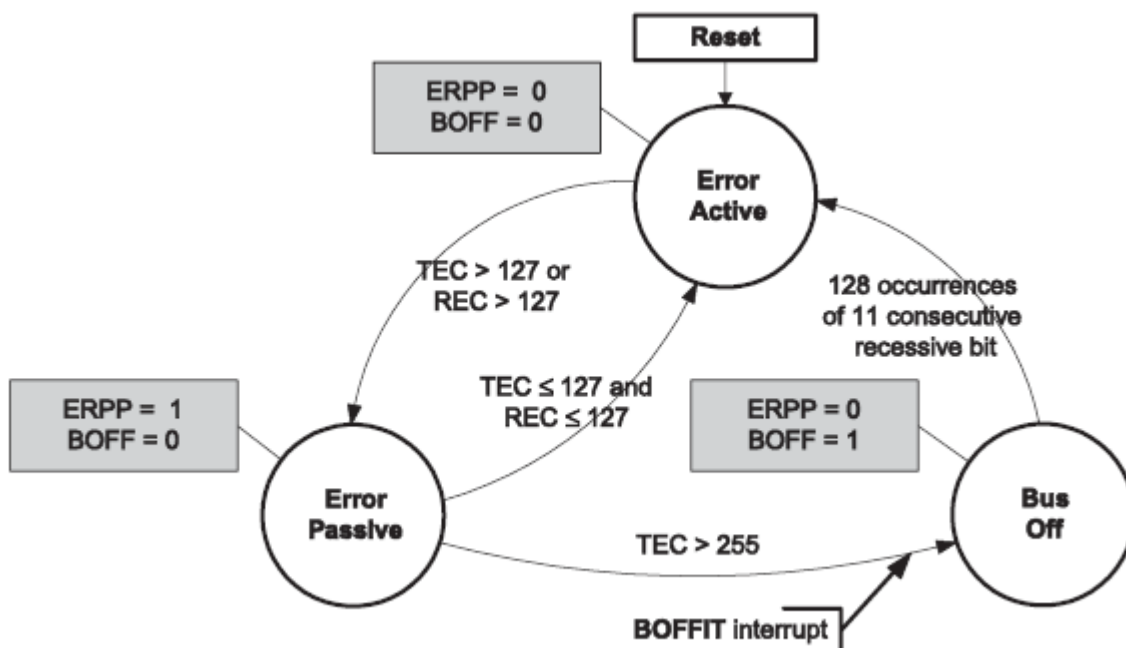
Reset

ERPP = 0
BOFF = 0

Error Active

TEC > 127 or REC > 127

128 occurrences of 11 consecutive recessive bit

TEC ≤ 127 and REC ≤ 127

ERPP = 1
BOFF = 0

ERPP = 0
BOFF = 1

Error Passive

Bus Off

TEC > 255

BOFFIT interrupt